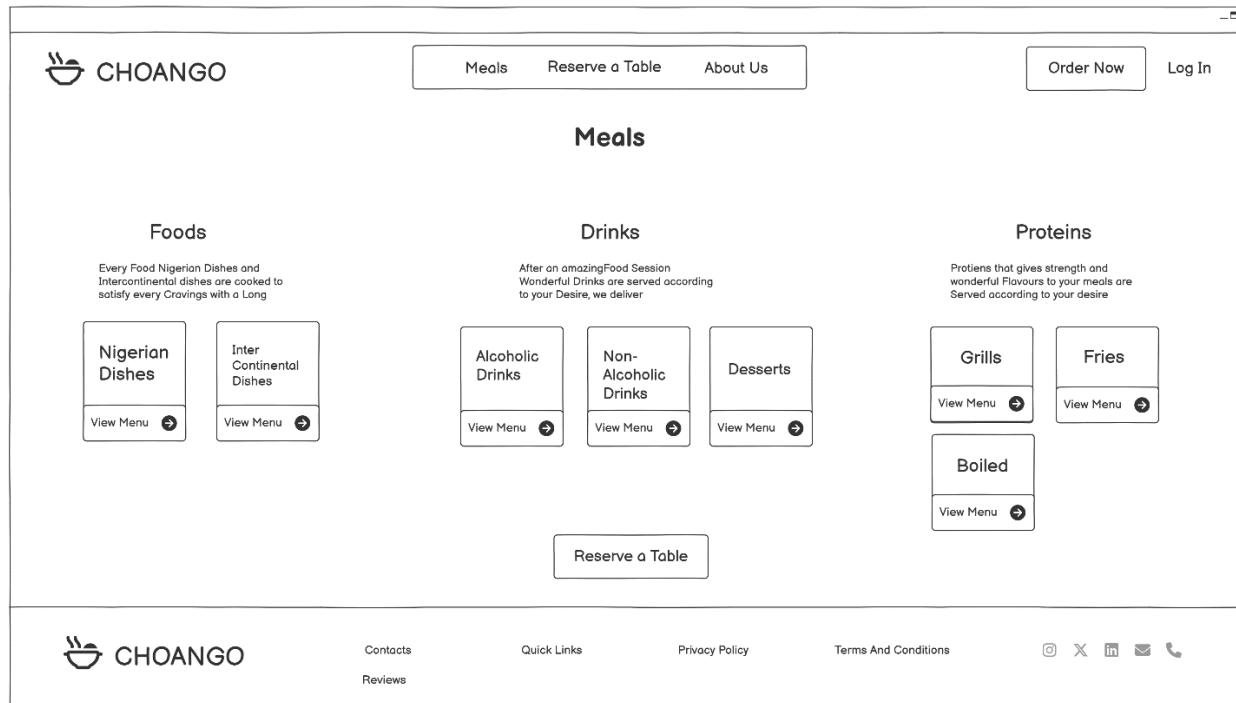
CHOANGO

Meals Reserve a Table About Us

Order Now Log In

Meals

Foods

Every Food Nigerian Dishes and Intercontinental dishes are cooked to satisfy every Cravings with a Long

Nigerian Dishes
View Menu

Inter Continental Dishes
View Menu

Drinks

After an amazingFood Session Wonderful Drinks are served according to your Desire, we deliver

Alcoholic Drinks
View Menu

Non-Alcoholic Drinks
View Menu

Desserts
View Menu

Proteins

Protiens that gives strength and wonderful Flavours to your meals are Served according to your desire

Grills
View Menu

Fries
View Menu

Boiled
View Menu

Reserve a Table

CHOANGO

Contacts
Reviews

Quick Links

Privacy Policy

Terms And Conditions